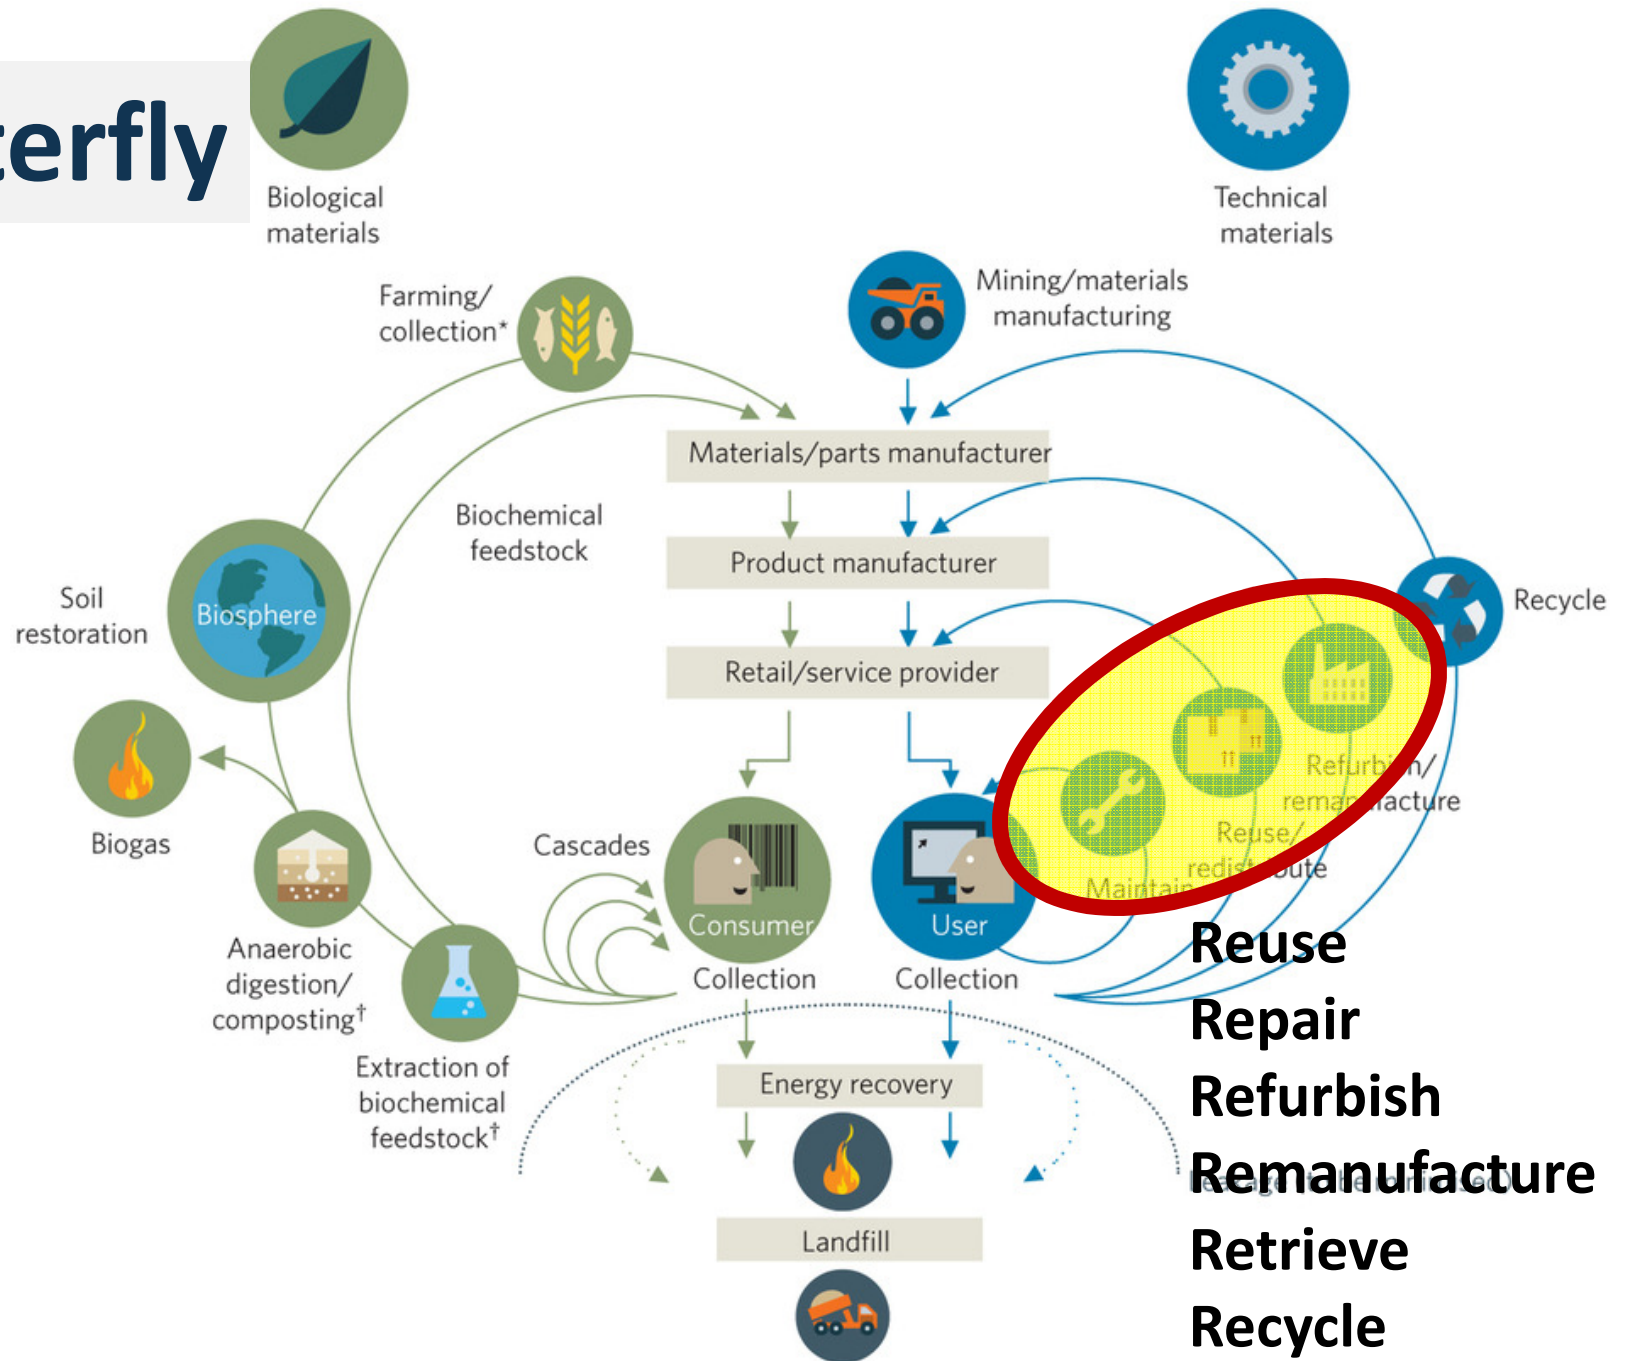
terfly

Biological materials

Technical materials

Farming/ collection*

Mining/materials manufacturing

Materials/parts manufacturer

Biochemical feedstock

Product manufacturer

Recycle

Soil restoration

Biosphere

Retail/service provider

Refurbish/ remanufacture

Reuse/ redistribute

Maintain

Biogas

Cascades

Consumer

User

Anaerobic digestion/ composting†

Collection

Collection

Extraction of biochemical feedstock†

Energy recovery

Landfill

Reuse
Repair
Refurbish
Remanufacture
Retrieve
Recycle

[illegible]